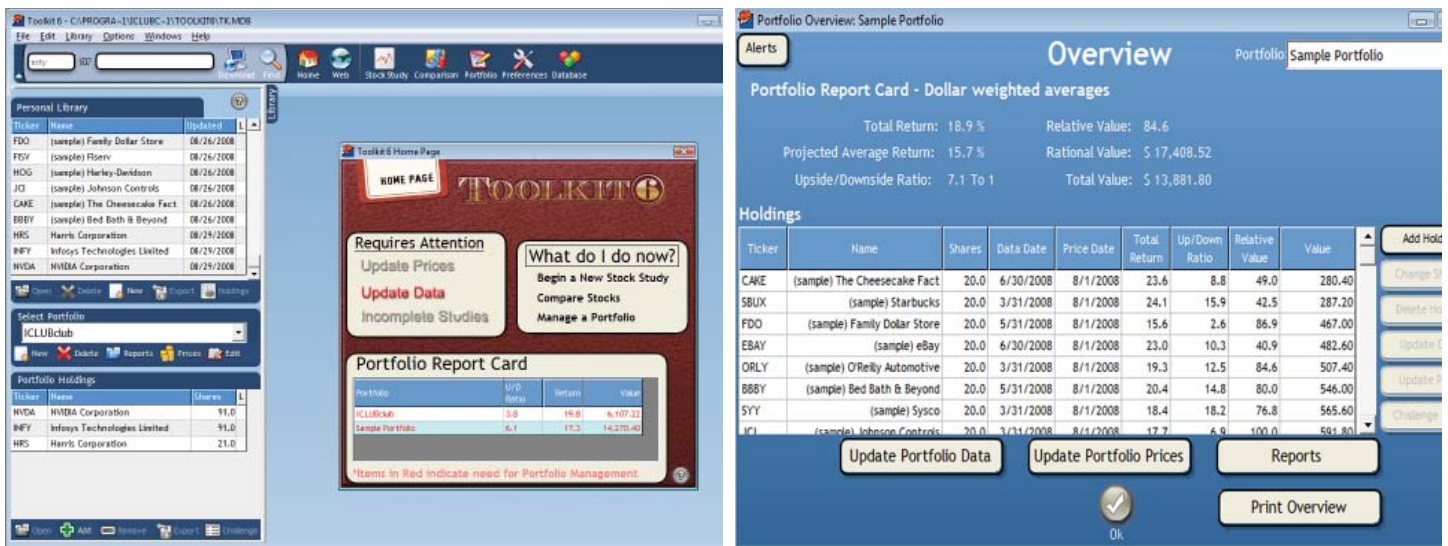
Toolkit 6 - C:\PROGRA~1\ICLUBC~1\TOOLKIT6\TK.MDB

File Edit Library Options Windows Help

Download Find Home Web Stock Study Comparison Portfolio Preferences Database

Library

Personal Library

| Ticker | Name | Updated |
|---|---|---|
| FDO | (sample) Family Dollar Store | 08/26/2008 |
| FISV | (sample) Fiserv | 08/26/2008 |
| HOG | (sample) Harley-Davidson | 08/26/2008 |
| JCI | (sample) Johnson Controls | 08/26/2008 |
| CAKE | (sample) The Cheesecake Fact | 08/26/2008 |
| BBBY | (sample) Bed Bath & Beyond | 08/26/2008 |
| HRS | Harris Corporation | 08/29/2008 |
| INFY | Infosys Technologies Limited | 08/29/2008 |
| NVDA | NVIDIA Corporation | 08/29/2008 |

Open Delete New Export Holdings

Select Portfolio

ICLUBclub

New Delete Reports Prices Edit

Portfolio Holdings

| Ticker | Name | Shares |
|---|---|---|
| NVDA | NVIDIA Corporation | 91.0 |
| INFY | Infosys Technologies Limited | 91.0 |
| HRS | Harris Corporation | 21.0 |

Open Add Remove Export Challenge

Toolkit 6 Home Page

HOME PAGE

TOOLKIT6

Requires Attention

Update Prices

Update Data

Incomplete Studies

What do I do now?

Begin a New Stock Study

Compare Stocks

Manage a Portfolio

Portfolio Report Card

| Portfolio | U/D Ratio | Return | Value |
|---|---|---|---|
| ICLUBclub | 3.8 | 19.8 | 6,107.22 |
| Sample Portfolio | 6.1 | 17.3 | 14,270.40 |

*Items in Red indicate need for Portfolio Management

Portfolio Overview: Sample Portfolio

Alerts

Overview

Portfolio Sample Portfolio

Portfolio Report Card - Dollar weighted averages

Total Return: 18.9 %

Relative Value: 84.6

Projected Average Return: 15.7 %

Rational Value: $ 17,408.52

Upside/Downside Ratio: 7.1 To 1

Total Value: $ 13,881.80

Holdings

| Ticker | Name | Shares | Data Date | Price Date | Total Return | Up/Down Ratio | Relative Value | Value |
|---|---|---|---|---|---|---|---|---|
| CAKE | (sample) The Cheesecake Fact | 20.0 | 6/30/2008 | 8/1/2008 | 23.6 | 8.8 | 49.0 | 280.40 |
| SBUX | (sample) Starbucks | 20.0 | 3/31/2008 | 8/1/2008 | 24.1 | 15.9 | 42.5 | 287.20 |
| FDO | (sample) Family Dollar Store | 20.0 | 5/31/2008 | 8/1/2008 | 15.6 | 2.6 | 86.9 | 467.00 |
| EBAY | (sample) eBay | 20.0 | 6/30/2008 | 8/1/2008 | 23.0 | 10.3 | 40.9 | 482.60 |
| ORLY | (sample) O'Reilly Automotive | 20.0 | 3/31/2008 | 8/1/2008 | 19.3 | 12.5 | 84.6 | 507.40 |
| BBBY | (sample) Bed Bath & Beyond | 20.0 | 5/31/2008 | 8/1/2008 | 20.4 | 14.8 | 80.0 | 546.00 |
| SYY | (sample) Sysco | 20.0 | 3/31/2008 | 8/1/2008 | 18.4 | 18.2 | 76.8 | 565.60 |
| JCI | (sample) Johnson Controls | 20.0 | 3/31/2008 | 8/1/2008 | 17.7 | 6.9 | 100.0 | 591.80 |

Add Hold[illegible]
Change S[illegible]
Delete Ho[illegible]
Update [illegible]
Update P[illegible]
Challenge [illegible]

Update Portfolio Data

Update Portfolio Prices

Reports

Print Overview

Ok